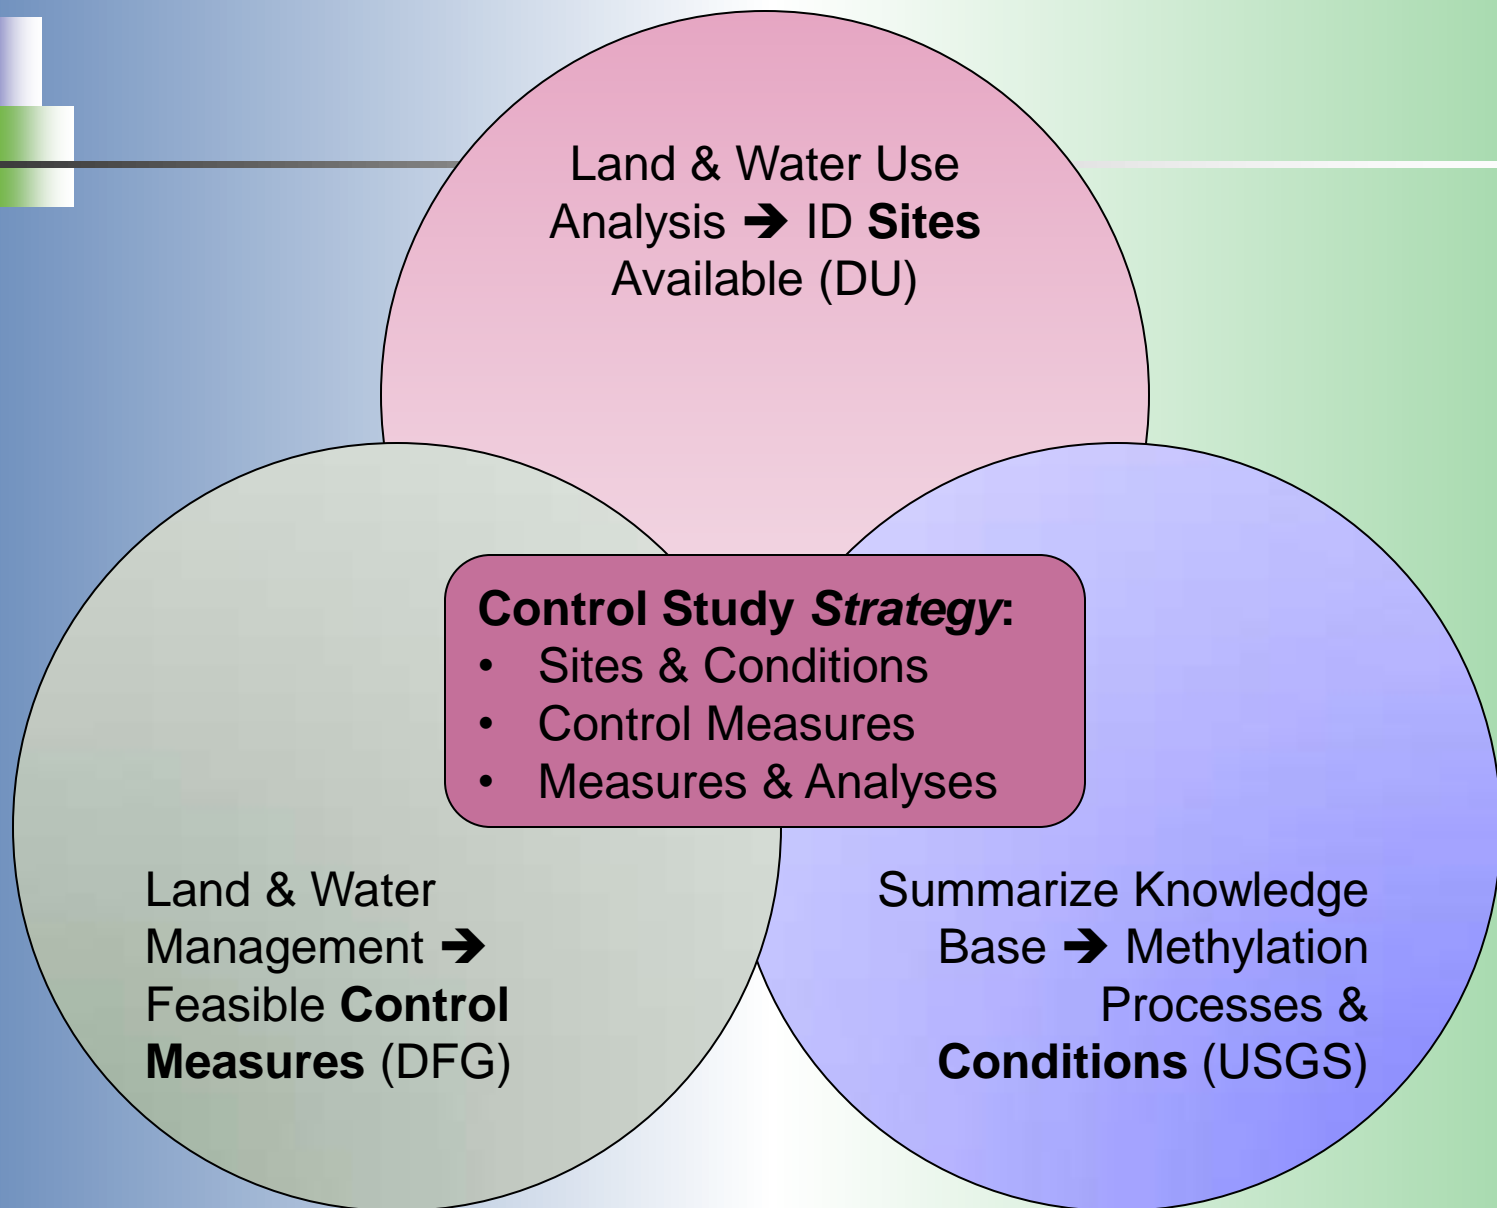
Land & Water Use Analysis ➔ ID Sites Available (DU)

Control Study Strategy:
- Sites & Conditions
- Control Measures
- Measures & Analyses

Land & Water Management ➔ Feasible Control Measures (DFG)

Summarize Knowledge Base ➔ Methylation Processes & Conditions (USGS)